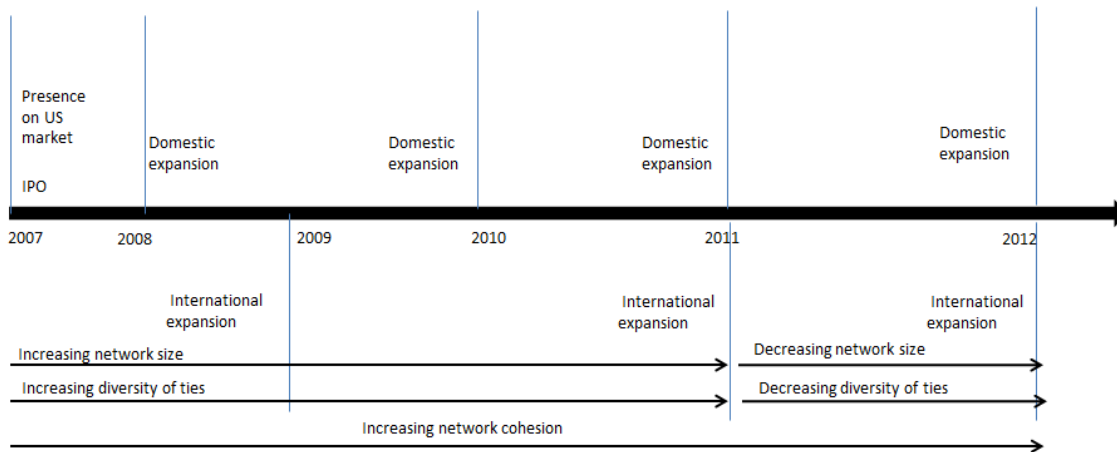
Presence on US market

IPO

Domestic expansion

Domestic expansion

Domestic expansion

Domestic expansion

2007

2008

2009

2010

2011

2012

International expansion

International expansion

International expansion

Increasing network size

Decreasing network size

Increasing diversity of ties

Decreasing diversity of ties

Increasing network cohesion